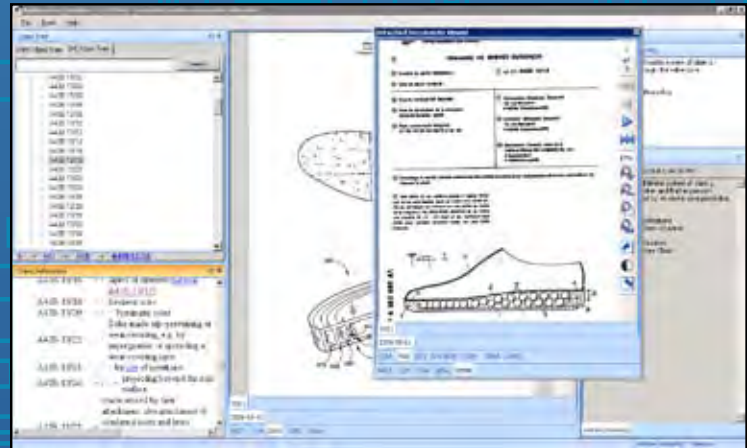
File Tools Help

A43B 13/02
A43B 13/04
A43B 13/06
A43B 13/08
A43B 13/10
A43B 13/12
A43B 13/14
A43B 13/16
A43B 13/18
A43B 13/20

A43B 13/00 · Sole; Tread
A43B 13/02 · · Sole; Tread
A43B 13/04 · · · Synthetic sole
Soles made of vulcanising or resin-containing, e.g. by impregnation or spreading a resin-containing layer
A43B 13/12 · · · for use of synthetics
A43B 13/14 · · · · provided with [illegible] surface
characterised by their attachment, also attachment of similar soles and heels

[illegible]

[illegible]